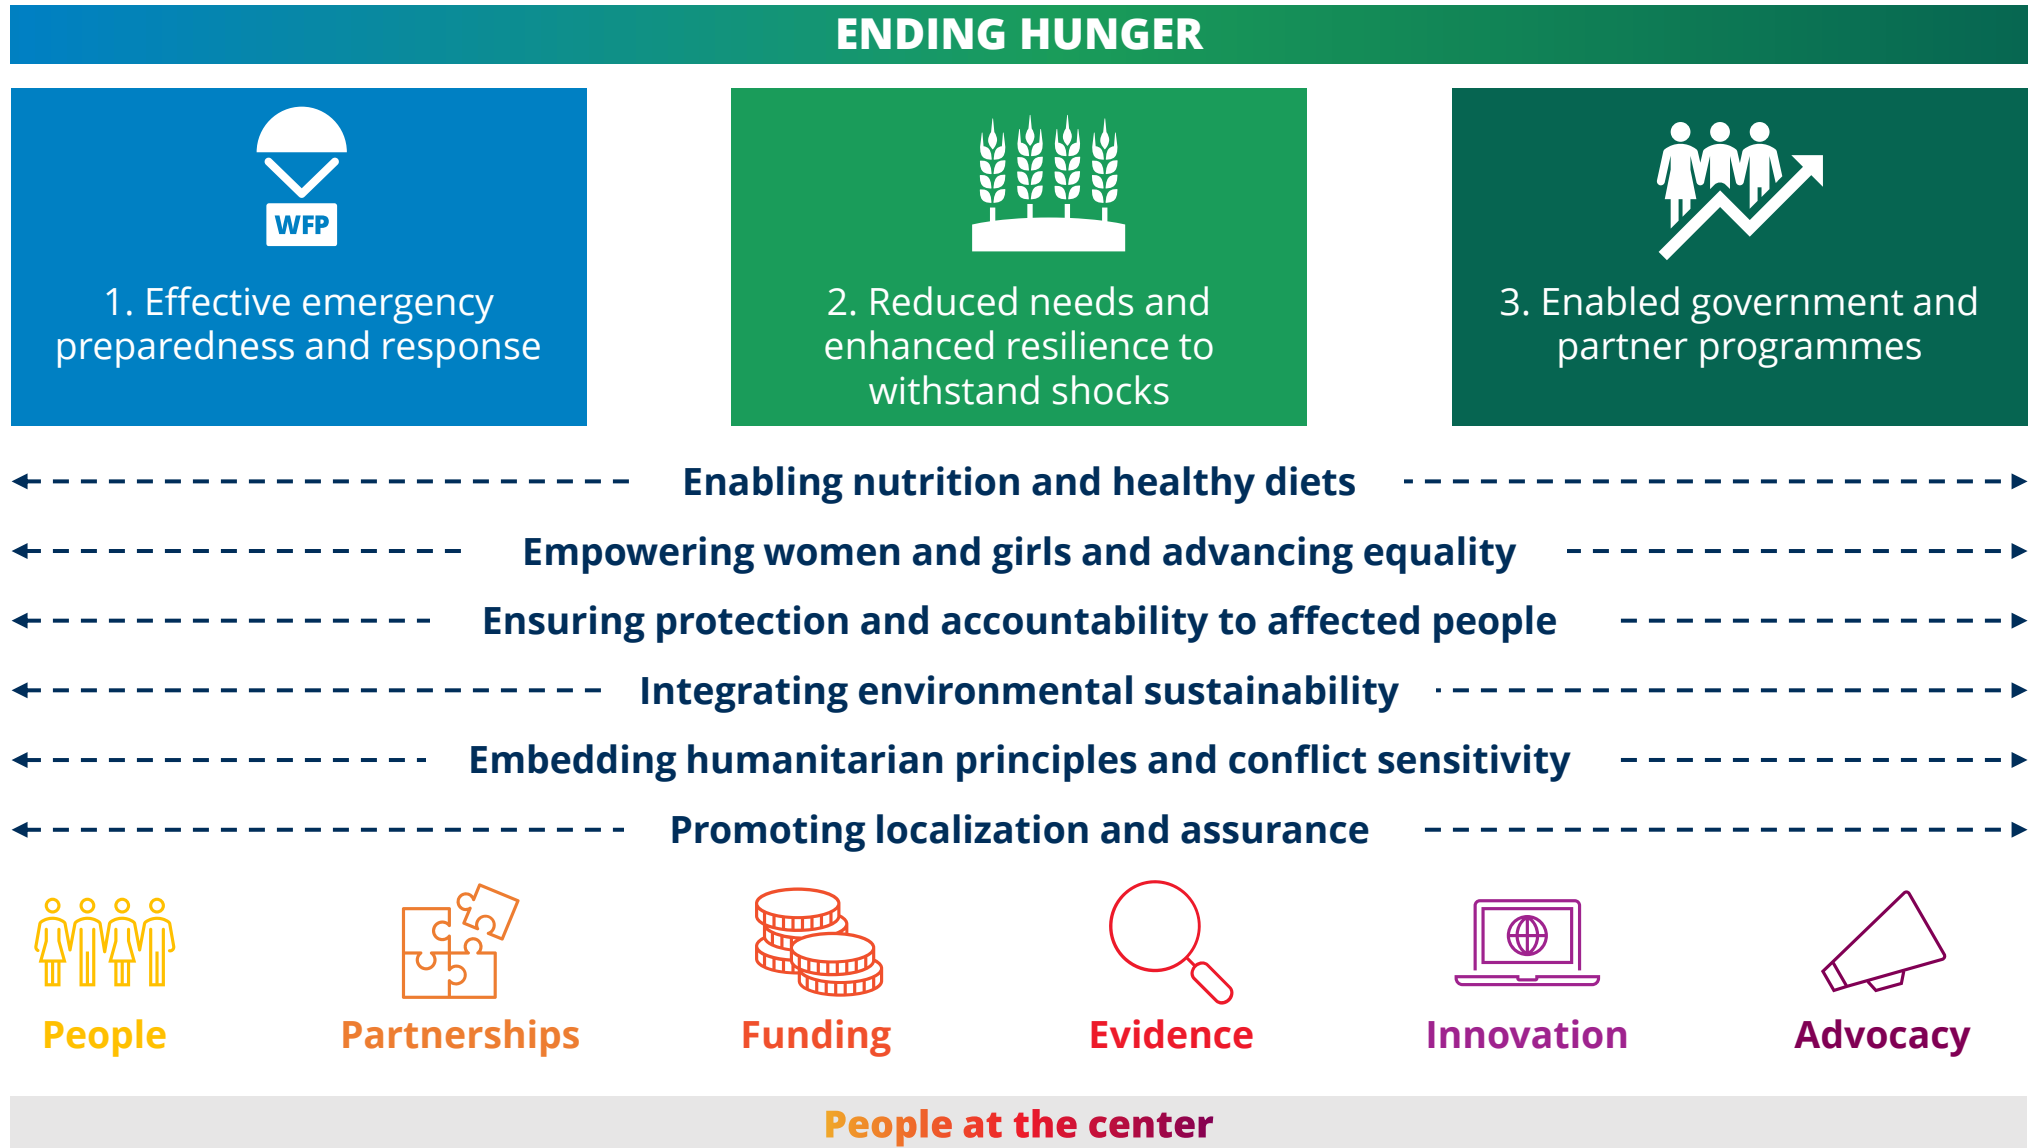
ENDING HUNGER

WFP

1. Effective emergency preparedness and response

2. Reduced needs and enhanced resilience to withstand shocks

3. Enabled government and partner programmes

Enabling nutrition and healthy diets

Empowering women and girls and advancing equality

Ensuring protection and accountability to affected people

Integrating environmental sustainability

Embedding humanitarian principles and conflict sensitivity

Promoting localization and assurance

People

Partnerships

Funding

Evidence

Innovation

Advocacy

People at the center